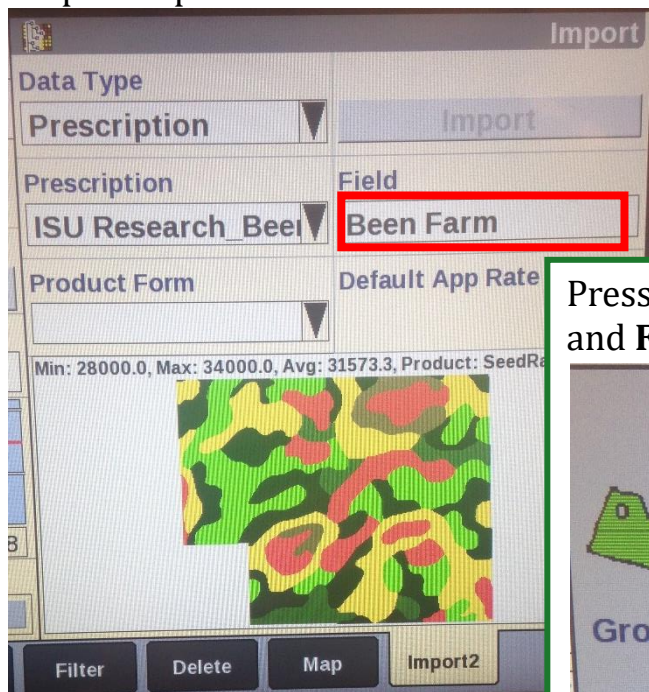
Import

Data Type

Prescription

Import

Prescription

ISU Research_Beel

Field

Been Farm

Product Form

Default App Rate

Min: 28000.0, Max: 34000.0, Avg: 31573.3, Product: SeedRa

8

Filter

Delete

Map

Import2

Press

and R

Gro